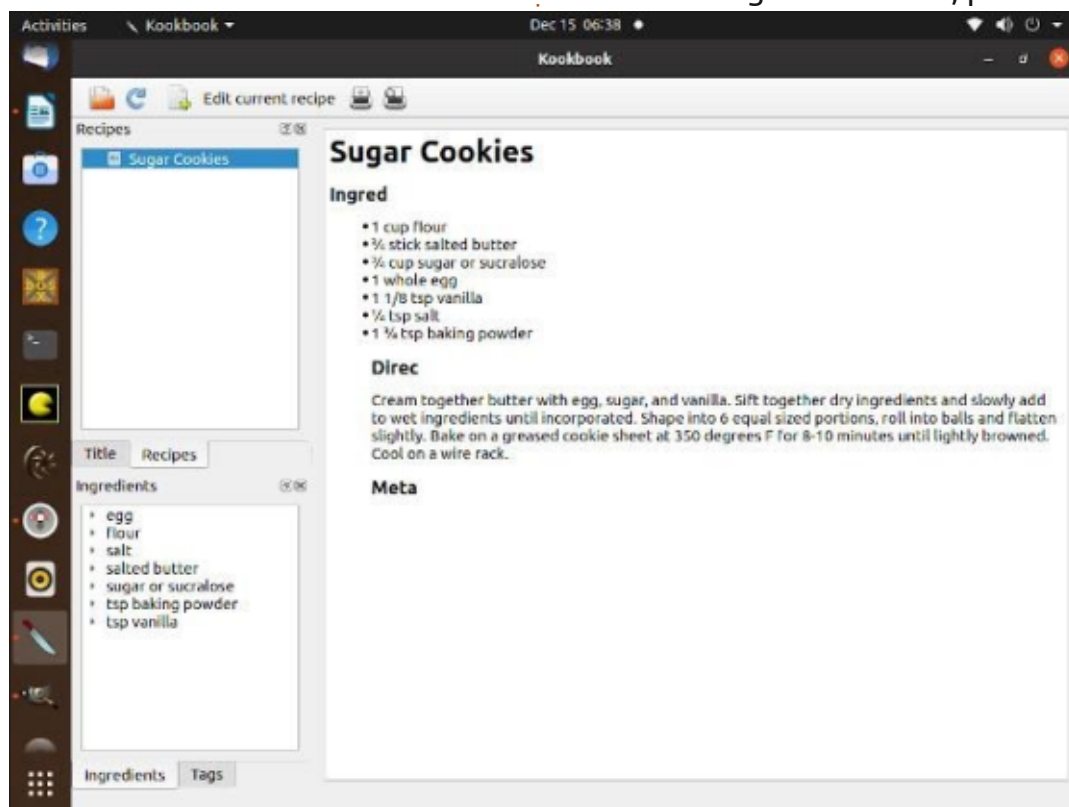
Activities Kookbook ▾ Dec 15 06:38 ●

Kookbook

Edit current recipe

Recipes

Sugar Cookies

Title Recipes

Ingredients

- egg
- flour
- salt
- salted butter
- sugar or sucralose
- tsp baking powder
- tsp vanilla

Ingredients Tags

# Sugar Cookies

## Ingred

- 1 cup flour
- ½ stick salted butter
- ¾ cup sugar or sucralose
- 1 whole egg
- 1 1/8 tsp vanilla
- ¼ tsp salt
- 1 ¾ tsp baking powder

## Direc

Cream together butter with egg, sugar, and vanilla. Sift together dry ingredients and slowly add to wet ingredients until incorporated. Shape into 6 equal sized portions, roll into balls and flatten slightly. Bake on a greased cookie sheet at 350 degrees F for 8-10 minutes until lightly browned. Cool on a wire rack.

## Meta